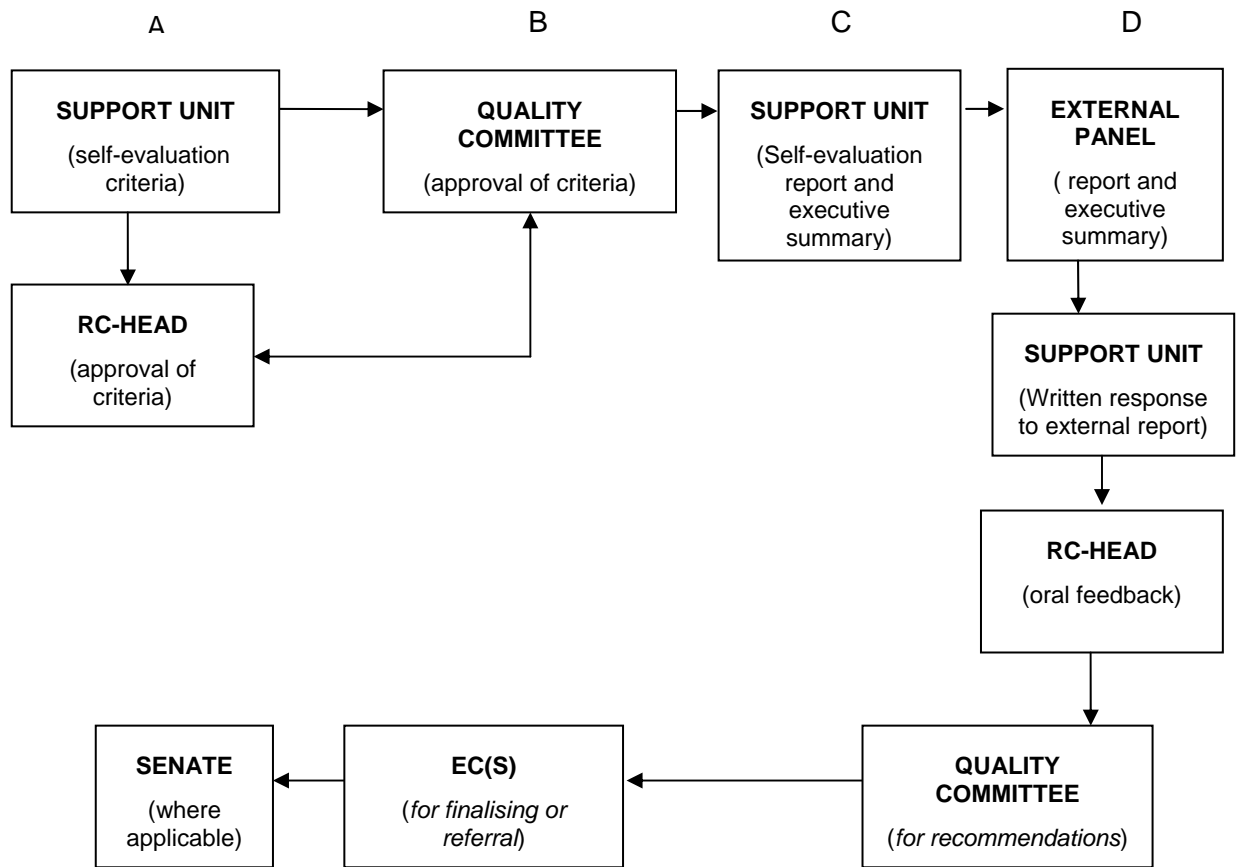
A B C D

SUPPORT UNIT
(self-evaluation criteria)

QUALITY COMMITTEE
(approval of criteria)

SUPPORT UNIT
(Self-evaluation report and executive summary)

EXTERNAL PANEL
( report and executive summary)

RC-HEAD
(approval of criteria)

SUPPORT UNIT
(Written response to external report)

RC-HEAD
(oral feedback)

SENATE
(where applicable)

EC(S)
(*for finalising or referral*)

QUALITY COMMITTEE
(*for recommendations*)